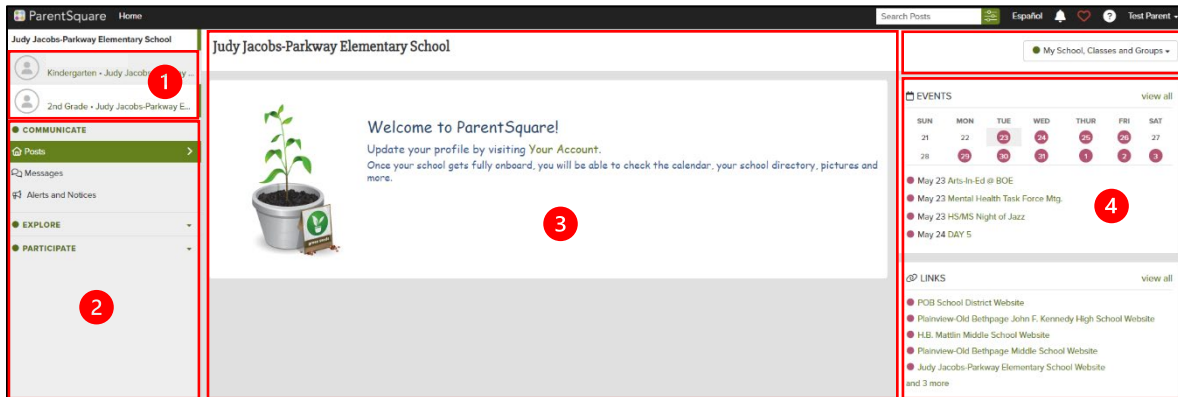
ParentSquare Home

Search Posts Español Test Parent

Judy Jacobs-Parkway Elementary School

Kindergarten • Judy Jacobs...

2nd Grade • Judy Jacobs-Parkway E...

1

COMMUNICATE

Posts

Messages

Alerts and Notices

EXPLORE

PARTICIPATE

2

Judy Jacobs-Parkway Elementary School

Welcome to ParentSquare!

Update your profile by visiting Your Account.

Once your school gets fully onboard, you will be able to check the calendar, your school directory, pictures and more.

3

My School, Classes and Groups

EVENTS view all

| SUN | MON | TUE | WED | THUR | FRI | SAT |
|---|---|---|---|---|---|---|
| 21 | 22 | 23 | 24 | 25 | 26 | 27 |
| 28 | 29 | 30 | 31 | 1 | 2 | 3 |

May 23 Arts-In-Ed @ BOE

May 23 Mental Health Task Force Mtg.

May 23 HS/MS Night of Jazz

May 24 DAY 5

4

LINKS view all

POB School District Website

Plainview-Old Bethpage John F. Kennedy High School Website

H.B. Mattlin Middle School Website

Plainview-Old Bethpage Middle School Website

Judy Jacobs-Parkway Elementary School Website

and 3 more